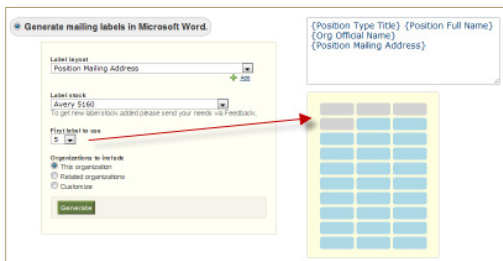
Generate mailing labels in Microsoft Word.

Label layout
Position Mailing Address
Add

Label stock
Avery 5160
To get new label stock added please send your needs via Feedback.

First label to use
5

Organizations to include
This organization
Related organizations
Customize

Generate

{Position Type Title} {Position Full Name}
{Org Official Name}
{Position Mailing Address}